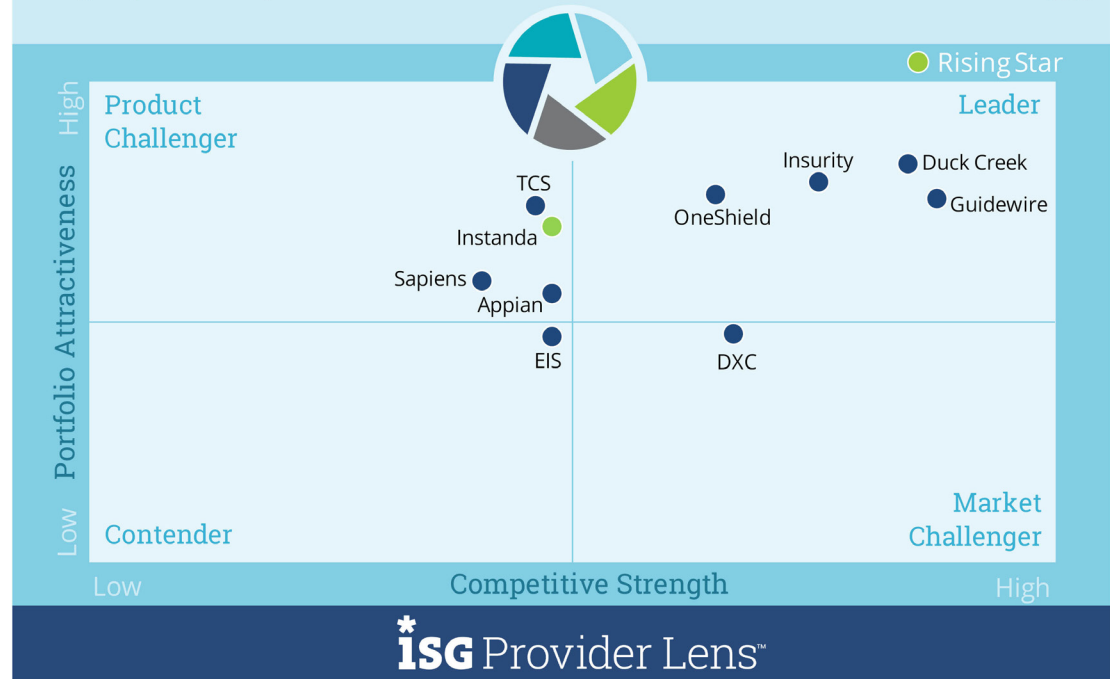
Rising Star

High

Portfolio Attractiveness

Low

Product Challenger

Leader

Insurity

Duck Creek

Guidewire

TCS

OneShield

Instanda

Sapiens

Appian

EIS

DXC

Contender

Market Challenger

Low

Competitive Strength

High

ISG Provider Lens™